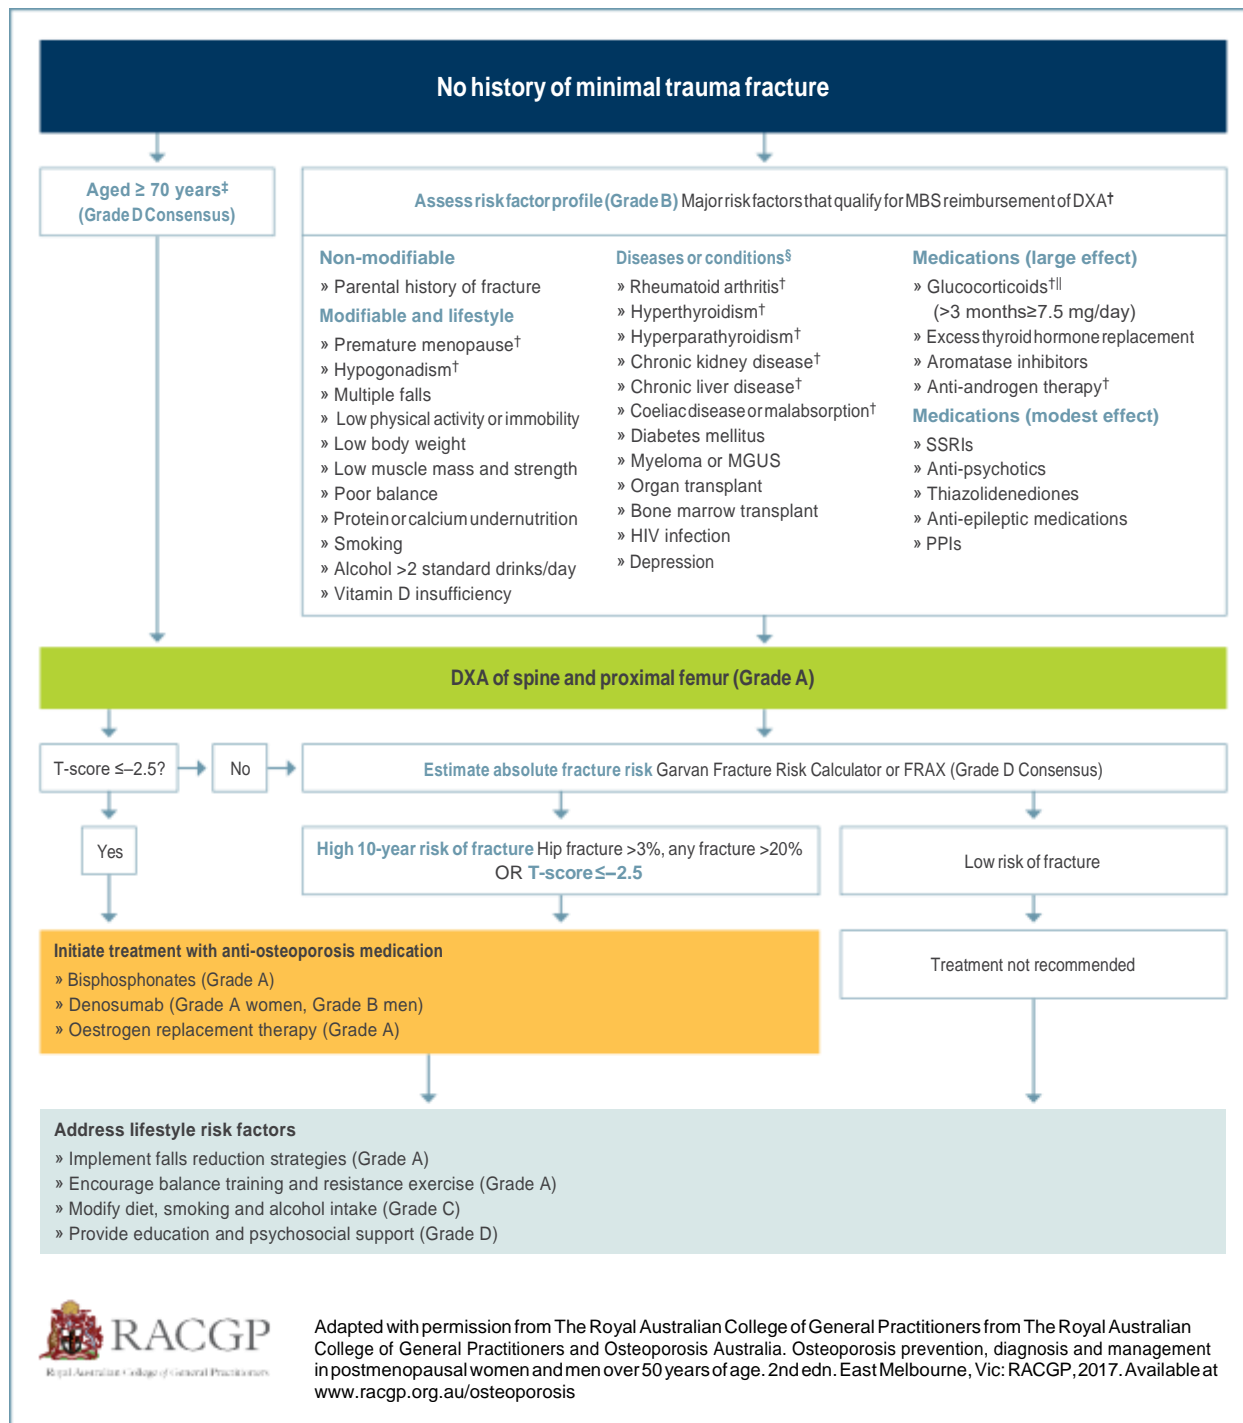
No history of minimal trauma fracture

Aged ≥ 70 years‡ (Grade D Consensus)

Assess risk factor profile (Grade B) Major risk factors that qualify for MBS reimbursement of DXA†

Non-modifiable
» Parental history of fracture

Modifiable and lifestyle
» Premature menopause†
» Hypogonadism†
» Multiple falls
» Low physical activity or immobility
» Low body weight
» Low muscle mass and strength
» Poor balance
» Protein or calcium undernutrition
» Smoking
» Alcohol >2 standard drinks/day
» Vitamin D insufficiency

Diseases or conditions§
» Rheumatoid arthritis†
» Hyperthyroidism†
» Hyperparathyroidism†
» Chronic kidney disease†
» Chronic liver disease†
» Coeliac disease or malabsorption†
» Diabetes mellitus
» Myeloma or MGUS
» Organ transplant
» Bone marrow transplant
» HIV infection
» Depression

Medications (large effect)
» Glucocorticoids†‖ (>3 months≥7.5 mg/day)
» Excess thyroid hormone replacement
» Aromatase inhibitors
» Anti-androgen therapy†

Medications (modest effect)
» SSRIs
» Anti-psychotics
» Thiazolidenediones
» Anti-epileptic medications
» PPIs

DXA of spine and proximal femur (Grade A)

T-score ≤–2.5?

No

Estimate absolute fracture risk Garvan Fracture Risk Calculator or FRAX (Grade D Consensus)

Yes

High 10-year risk of fracture Hip fracture >3%, any fracture >20% OR T-score ≤–2.5

Low risk of fracture

Initiate treatment with anti-osteoporosis medication
» Bisphosphonates (Grade A)
» Denosumab (Grade A women, Grade B men)
» Oestrogen replacement therapy (Grade A)

Treatment not recommended

Address lifestyle risk factors
» Implement falls reduction strategies (Grade A)
» Encourage balance training and resistance exercise (Grade A)
» Modify diet, smoking and alcohol intake (Grade C)
» Provide education and psychosocial support (Grade D)

RACGP
Royal Australian College of General Practitioners

Adapted with permission from The Royal Australian College of General Practitioners from The Royal Australian College of General Practitioners and Osteoporosis Australia. Osteoporosis prevention, diagnosis and management in postmenopausal women and men over 50 years of age. 2nd edn. East Melbourne, Vic: RACGP, 2017. Available at www.racgp.org.au/osteoporosis